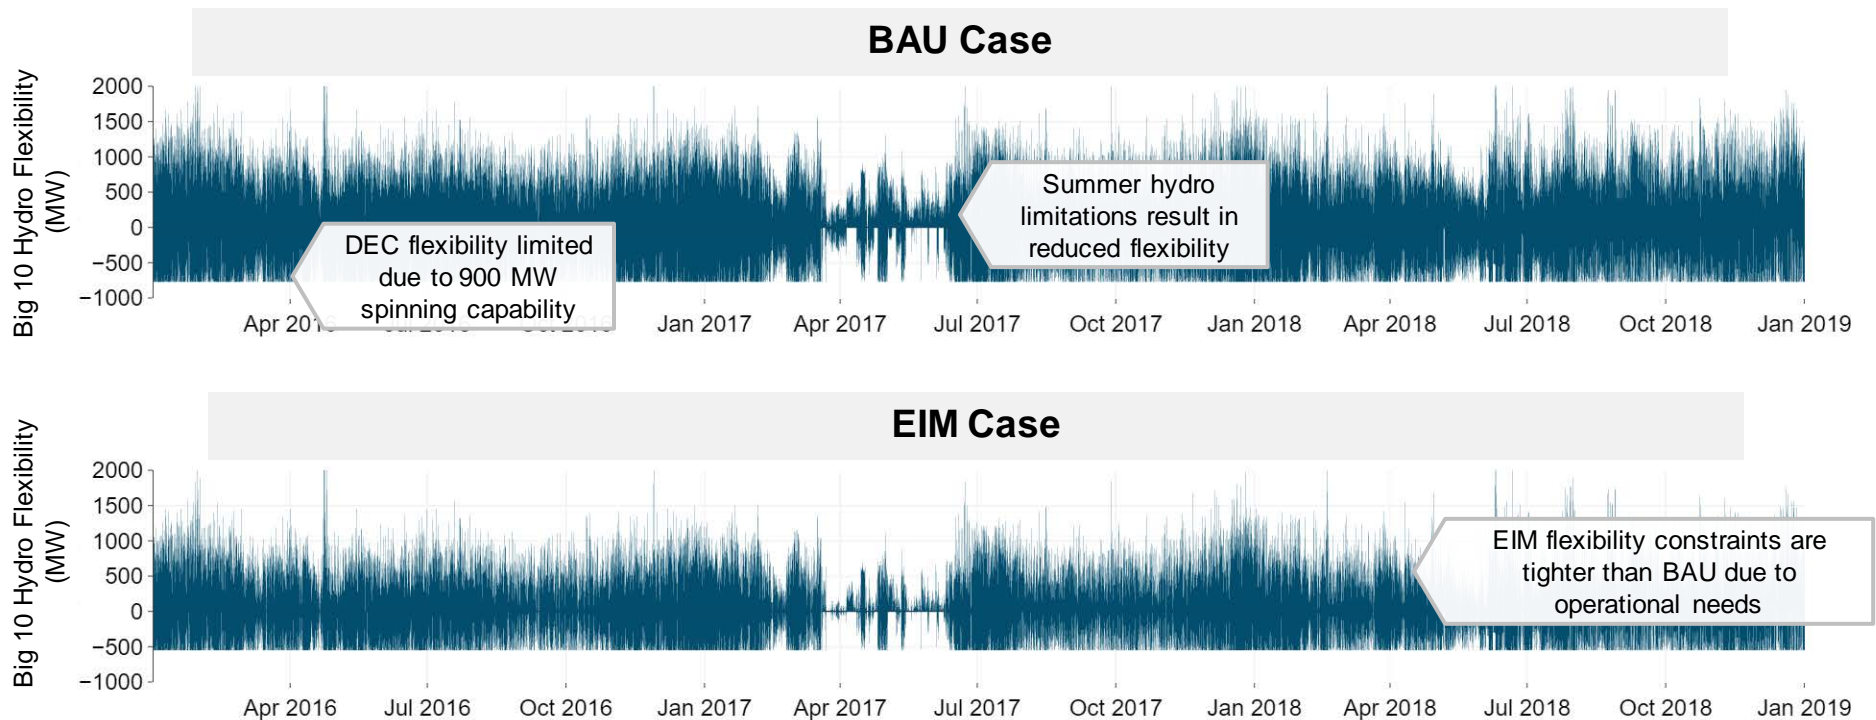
BAU Case

Big 10 Hydro Flexibility (MW)

2000
1500
1000
500
0
−500
−1000

DEC flexibility limited due to 900 MW spinning capability

Summer hydro limitations result in reduced flexibility

Apr 2016 Jul 2016 Oct 2016 Jan 2017 Apr 2017 Jul 2017 Oct 2017 Jan 2018 Apr 2018 Jul 2018 Oct 2018 Jan 2019

EIM Case

Big 10 Hydro Flexibility (MW)

2000
1500
1000
500
0
−500
−1000

EIM flexibility constraints are tighter than BAU due to operational needs

Apr 2016 Jul 2016 Oct 2016 Jan 2017 Apr 2017 Jul 2017 Oct 2017 Jan 2018 Apr 2018 Jul 2018 Oct 2018 Jan 2019